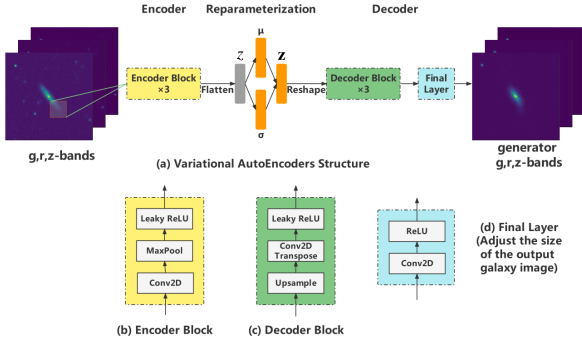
Encoder

Reparameterization

Decoder

Encoder Block ×3

Flatten

$z$

μ

σ

$\mathbf{z}$

Reshape

Decoder Block ×3

Final Layer

g,r,z-bands

(a) Variational AutoEncoders Structure

generator g,r,z-bands

Leaky ReLU

MaxPool

Conv2D

(b) Encoder Block

Leaky ReLU

Conv2D Transpose

Upsample

(c) Decoder Block

ReLU

Conv2D

(d) Final Layer (Adjust the size of the output galaxy image)